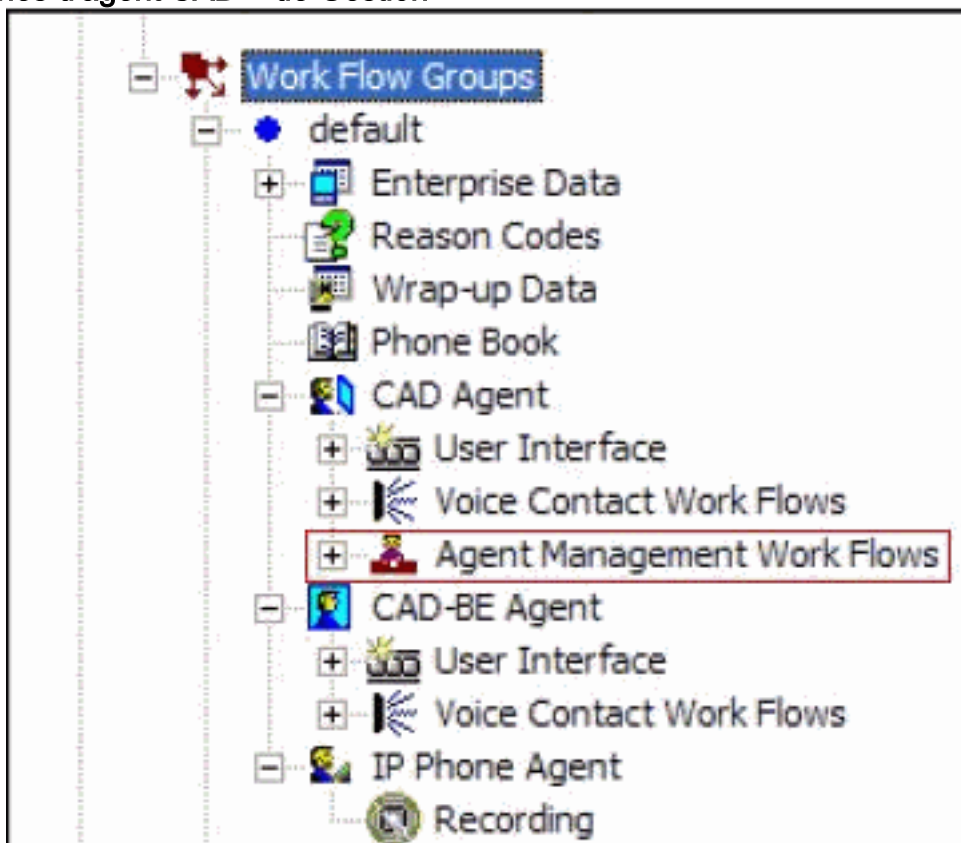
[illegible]

Work Flow Groups
default
Enterprise Data
Reason Codes
Wrap-up Data
Phone Book
CAD Agent
User Interface
Voice Contact Work Flows
Agent Management Work Flows
CAD-BE Agent
User Interface
Voice Contact Work Flows
IP Phone Agent
Recording